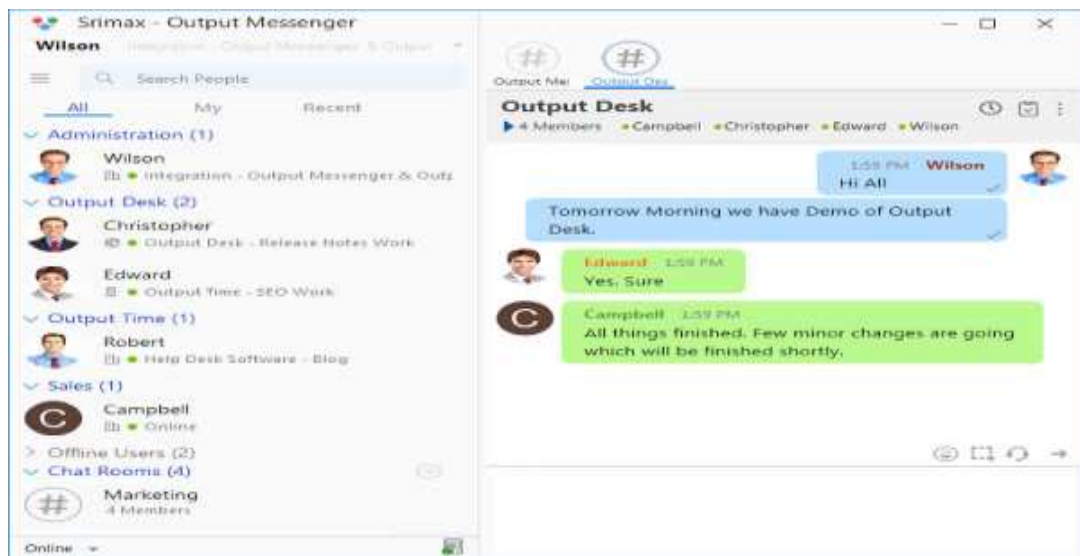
Srimax - Output Messenger

Wilson Integration - Output Messenger & Output

Search People

All My Recent

Administration (1)

Wilson
Integration - Output Messenger & Outp

Output Desk (2)

Christopher
Output Desk - Release Notes Work

Edward
Output Time - SEO Work

Output Time (1)

Robert
Help Desk Software - Blog

Sales (1)

C Campbell
Online

Offline Users (2)

Chat Rooms (4)

Marketing
4 Members

Online

Output Mes Output Des

Output Desk
4 Members • Campbell • Christopher • Edward • Wilson

1:59 PM Wilson
Hi All

Tomorrow Morning we have Demo of Output Desk.

Edward 1:59 PM
Yes, Sure

C Campbell 1:59 PM
All things finished. Few minor changes are going which will be finished shortly.